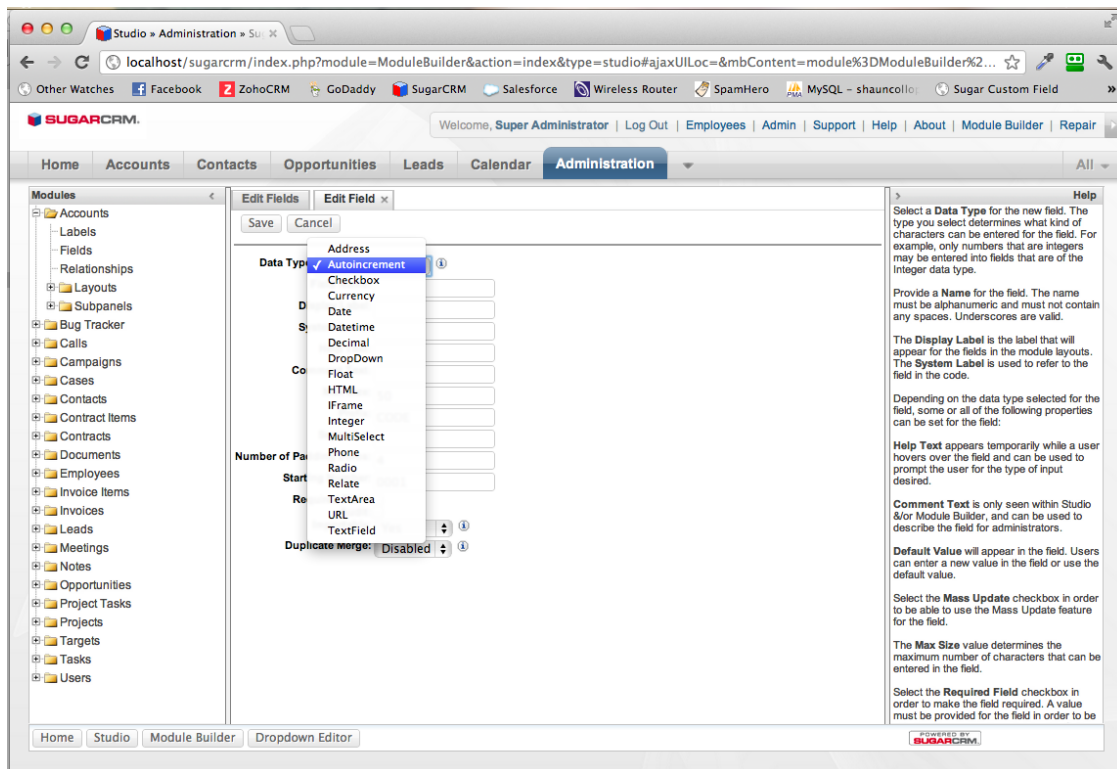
Studio » Administration » Su

localhost/sugarcrm/index.php?module=ModuleBuilder&action=index&type=studio#ajaxUILoc=&mbContent=module%3DModuleBuilder%2...

Other Watches | Facebook | ZohoCRM | GoDaddy | SugarCRM | Salesforce | Wireless Router | SpamHero | MySQL - shauncollo | Sugar Custom Field

SUGARCRM.

Welcome, Super Administrator | Log Out | Employees | Admin | Support | Help | About | Module Builder | Repair

Home | Accounts | Contacts | Opportunities | Leads | Calendar | Administration

All

Modules

Accounts
Labels
Fields
Relationships
Layouts
Subpanels
Bug Tracker
Calls
Campaigns
Cases
Contacts
Contract Items
Contracts
Documents
Employees
Invoice Items
Invoices
Leads
Meetings
Notes
Opportunities
Project Tasks
Projects
Targets
Tasks
Users

Edit Fields | Edit Field ×

Save | Cancel

Data Type
Address
✓ Autoincrement
Checkbox
Currency
Date
Datetime
Decimal
DropDown
Float
HTML
IFrame
Integer
MultiSelect
Phone
Radio
Relate
TextArea
URL
TextField

D
Sy
Co
Number of Pa
Start
Re
Duplicate Merge: Disabled

Help

Select a Data Type for the new field. The type you select determines what kind of characters can be entered for the field. For example, only numbers that are integers may be entered into fields that are of the Integer data type.

Provide a Name for the field. The name must be alphanumeric and must not contain any spaces. Underscores are valid.

The Display Label is the label that will appear for the fields in the module layouts. The System Label is used to refer to the field in the code.

Depending on the data type selected for the field, some or all of the following properties can be set for the field:

Help Text appears temporarily while a user hovers over the field and can be used to prompt the user for the type of input desired.

Comment Text is only seen within Studio &/or Module Builder, and can be used to describe the field for administrators.

Default Value will appear in the field. Users can enter a new value in the field or use the default value.

Select the Mass Update checkbox in order to be able to use the Mass Update feature for the field.

The Max Size value determines the maximum number of characters that can be entered in the field.

Select the Required Field checkbox in order to make the field required. A value must be provided for the field in order to be

Home | Studio | Module Builder | Dropdown Editor

POWERED BY SUGARCRM.